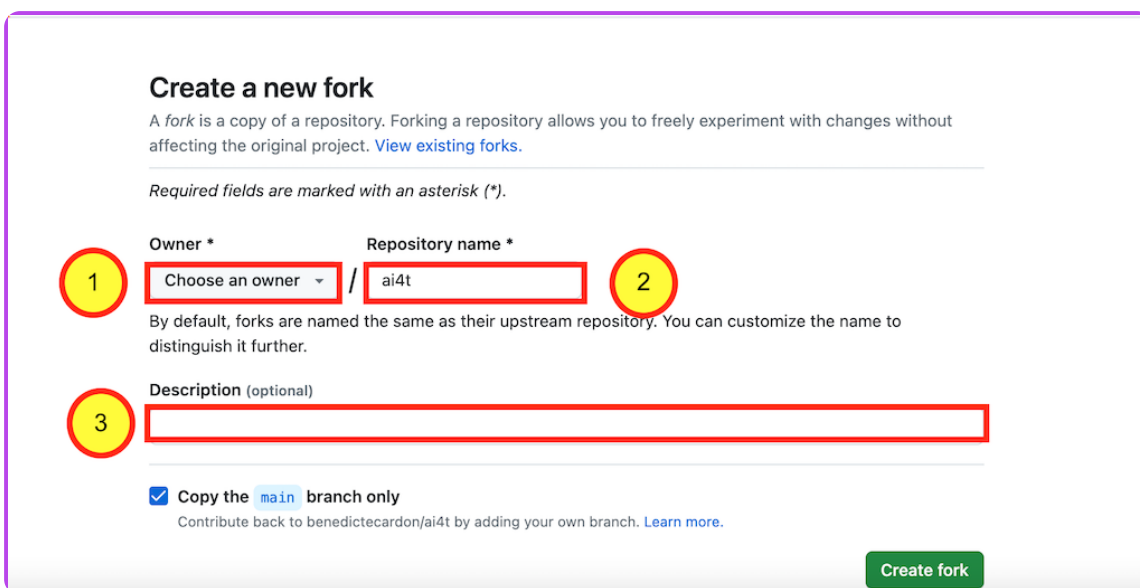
Create a new fork

A fork is a copy of a repository. Forking a repository allows you to freely experiment with changes without affecting the original project. View existing forks.

Required fields are marked with an asterisk (*).

Owner *

Repository name *

1

Choose an owner

/

ai4t

2

By default, forks are named the same as their upstream repository. You can customize the name to distinguish it further.

Description (optional)

3

Copy the main branch only

Contribute back to benedictecardon/ai4t by adding your own branch. Learn more.

Create fork